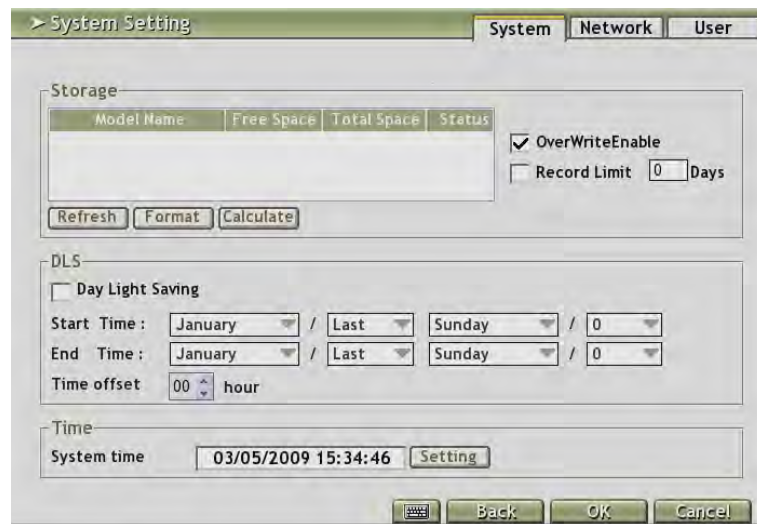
➤ System Setting

System | Network | User

Storage

| Model Name | Free Space | Total Space | Status |
|---|---|---|---|

OverWriteEnable

Record Limit 0 Days

Refresh Format Calculate

DLS

Day Light Saving

Start Time : January / Last Sunday / 0

End Time : January / Last Sunday / 0

Time offset 00 hour

Time

System time 03/05/2009 15:34:46 Setting

Back OK Cancel